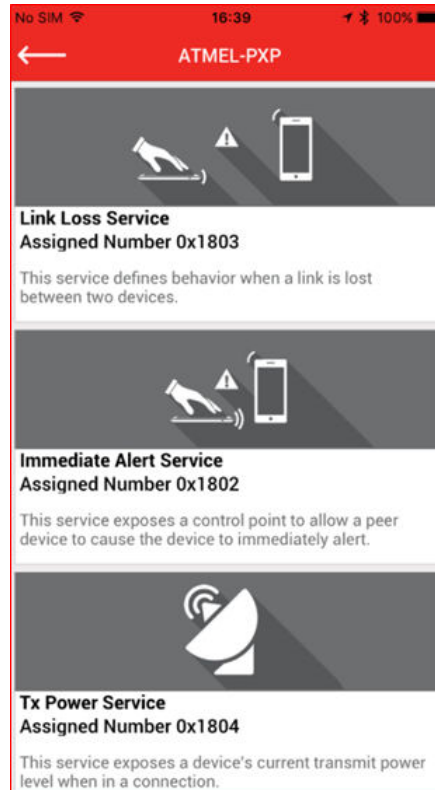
No SIM 16:39 100%

ATMEL-PXP

Link Loss Service
Assigned Number 0x1803

This service defines behavior when a link is lost between two devices.

Immediate Alert Service
Assigned Number 0x1802

This service exposes a control point to allow a peer device to cause the device to immediately alert.

Tx Power Service
Assigned Number 0x1804

This service exposes a device's current transmit power level when in a connection.